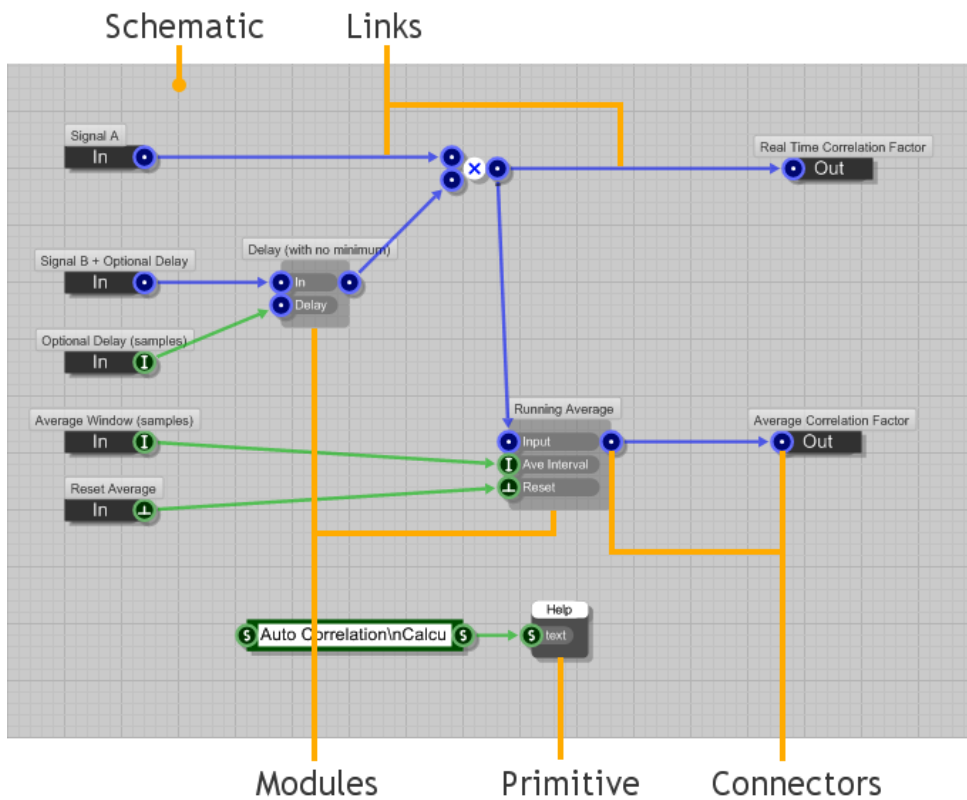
Schematic

Links

Signal A

In

Real Time Correlation Factor

Out

Signal B + Optional Delay

In

Delay (with no minimum)

In

Delay

Optional Delay (samples)

In

Average Window (samples)

In

Running Average

Input

Ave Interval

Reset

Average Correlation Factor

Out

Reset Average

In

Auto Correlation\nCalcu

Help

text

Modules

Primitive

Connectors